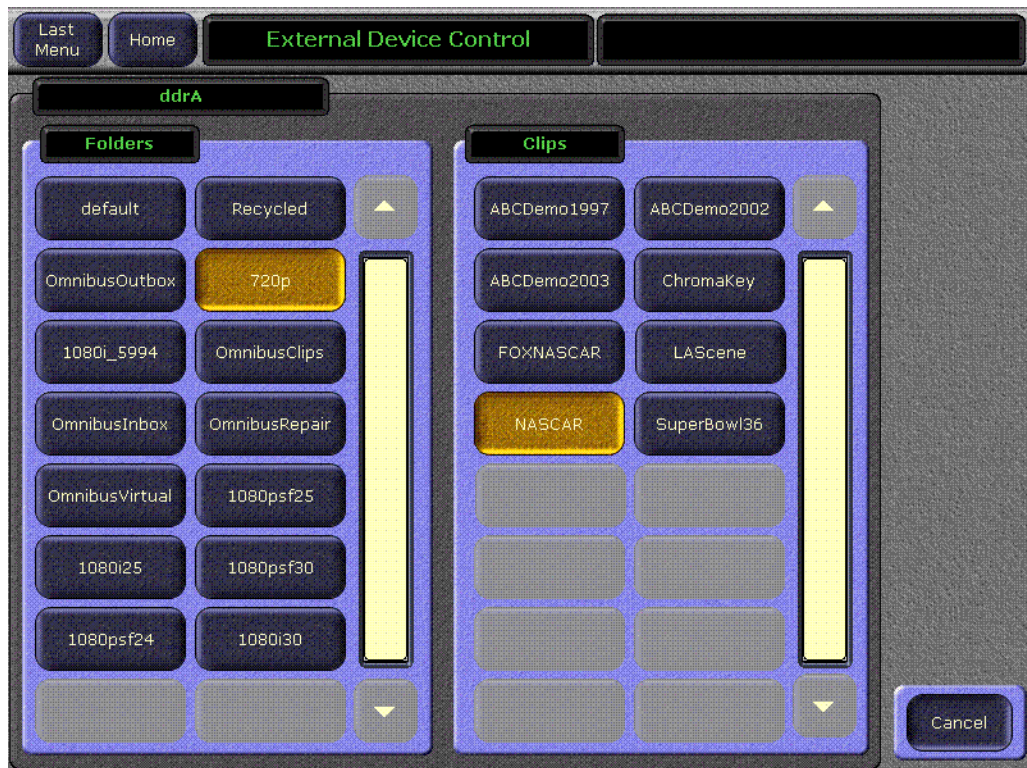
Last Menu

Home

External Device Control

ddrA

Folders

default

Recycled

OmnibusOutbox

720p

1080i_5994

OmnibusClips

OmnibusInbox

OmnibusRepair

OmnibusVirtual

1080psf25

1080i25

1080psf30

1080psf24

1080i30

Clips

ABCDemo1997

ABCDemo2002

ABCDemo2003

ChromaKey

FOXNASCAR

LAScene

NASCAR

SuperBowl36

Cancel